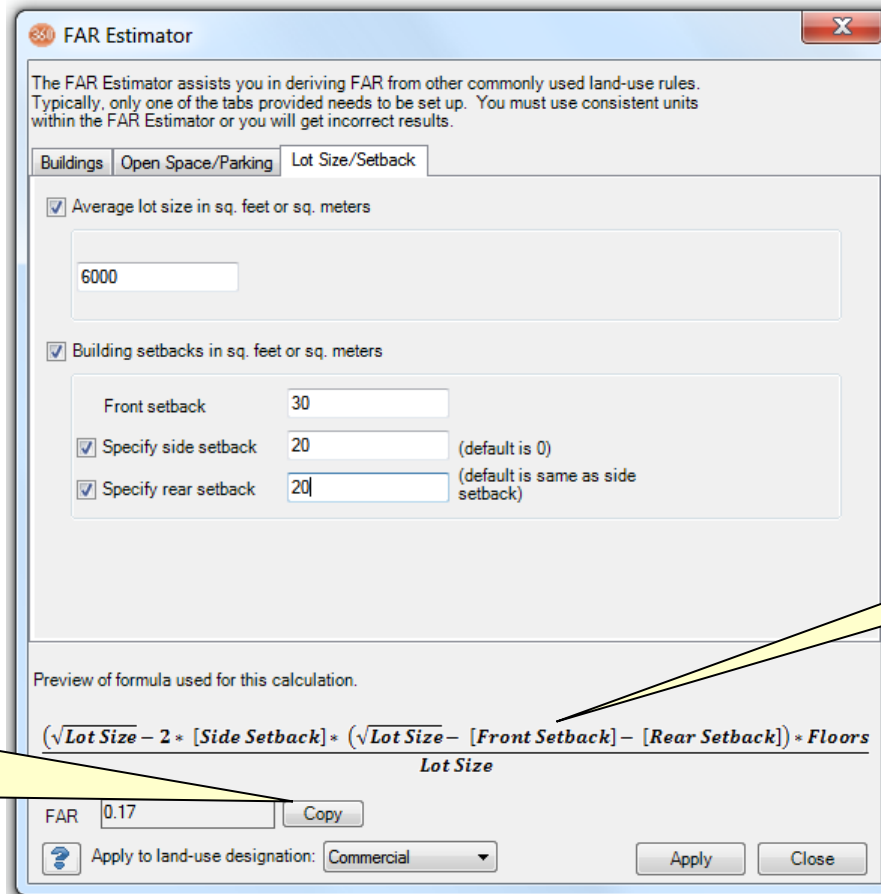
FAR Estimator

The FAR Estimator assists you in deriving FAR from other commonly used land-use rules. Typically, only one of the tabs provided needs to be set up. You must use consistent units within the FAR Estimator or you will get incorrect results.

Buildings | Open Space/Parking | Lot Size/Setback

Average lot size in sq. feet or sq. meters

6000

Building setbacks in sq. feet or sq. meters

Front setback 30

Specify side setback 20 (default is 0)

Specify rear setback 20 (default is same as side setback)

Preview of formula used for this calculation.

$\frac{(\sqrt{Lot\ Size} - 2 * [Side\ Setback] * (\sqrt{Lot\ Size} - [Front\ Setback] - [Rear\ Setback]) * Floors}{Lot\ Size}$

FAR 0.17 Copy

Apply to land-use designation: Commercial

Apply Close